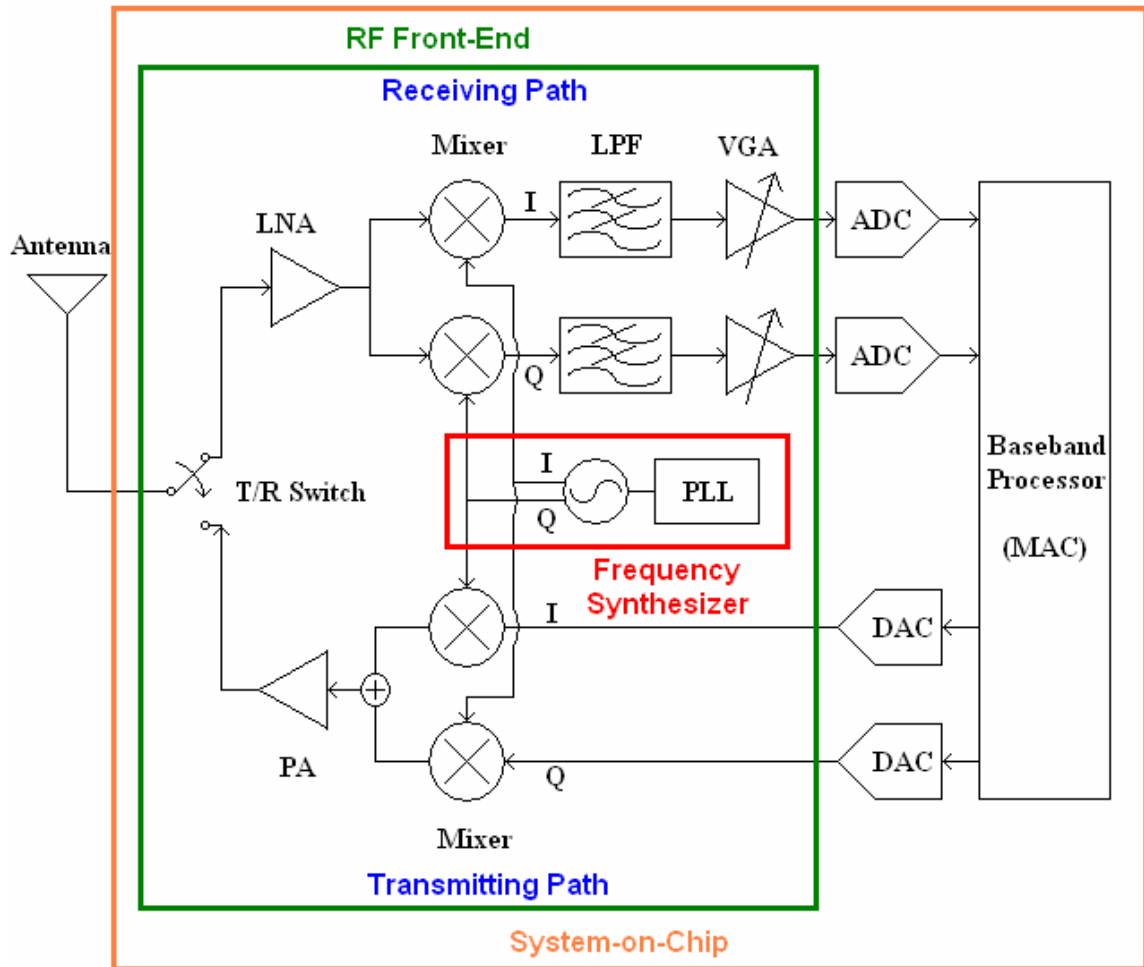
RF Front-End

Receiving Path

Mixer

LPF

VGA

I

LNA

Antenna

ADC

Q

ADC

I

T/R Switch

PLL

Q

Baseband Processor

(MAC)

Frequency Synthesizer

I

DAC

PA

Q

DAC

Mixer

Transmitting Path

System-on-Chip